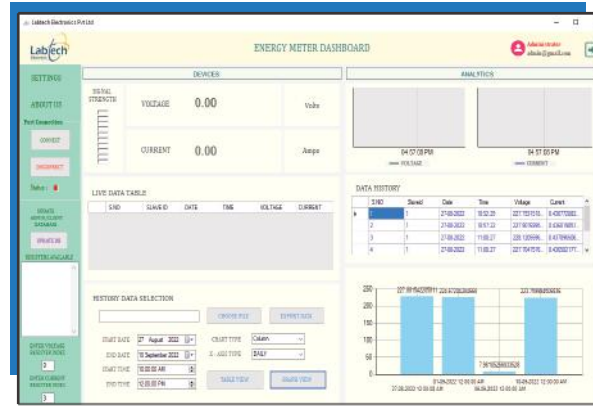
Labtech Electronics Pvt Ltd

Labtech Electronics

ENERGY METER DASHBOARD

Administrator
admin@gmail.com

SETTINGS

ABOUT US

Port Connection

CONNECT

DISCONNECT

Status :

UPDATE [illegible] DATABASE

UPDATE ID

REGISTERS AVAILABLE

ENTER VOLTAGE REGISTER POINT

2

ENTER CURRENT REGISTER POINT

3

DEVICES

SIGNAL STRENGTH

VOLTAGE 0.00 Volts

CURRENT 0.00 Amps

ANALYTICS

04:57:08 PM
— VOLTAGE

04:57:08 PM
— CURRENT

LIVE DATA TABLE

| S.NO | SLAVE ID | DATE | TIME | VOLTAGE | CURRENT |
|---|---|---|---|---|---|

DATA HISTORY

| S.NO | SlaveId | Date | Time | Voltage | Current |
|---|---|---|---|---|---|
| 1 | 1 | 27-08-2022 | 10:52:29 | 227.7531510... | 8.436773083... |
| 2 | 1 | 27-08-2022 | 10:57:33 | 227.6616399... | 8.43681165... |
| 3 | 1 | 27-08-2022 | 11:00:27 | 228.1205996... | 8.437896506... |
| 4 | 1 | 27-08-2022 | 11:00:27 | 227.7547576... | 8.436083177... |

HISTORY DATA SELECTION

CHOOSE FILE   EXPORT DATA

START DATE 27 August 2022
END DATE 10 September 2022
START TIME 10:00:00 AM
END TIME 12:00:00 PM

CHART TYPE Column
X - AXIS TYPE DAILY

TABLE VIEW   GRAPH VIEW

250
200
150
100
50
0

227.9915420761   224.97706094   7.16105266510526   227.769686056

27-08-2022 12:00:00 AM   31-08-2022 12:00:00 AM   10-09-2022 12:00:00 AM
27-08-2022 12:00:00 AM   06-09-2022 12:00:00 AM